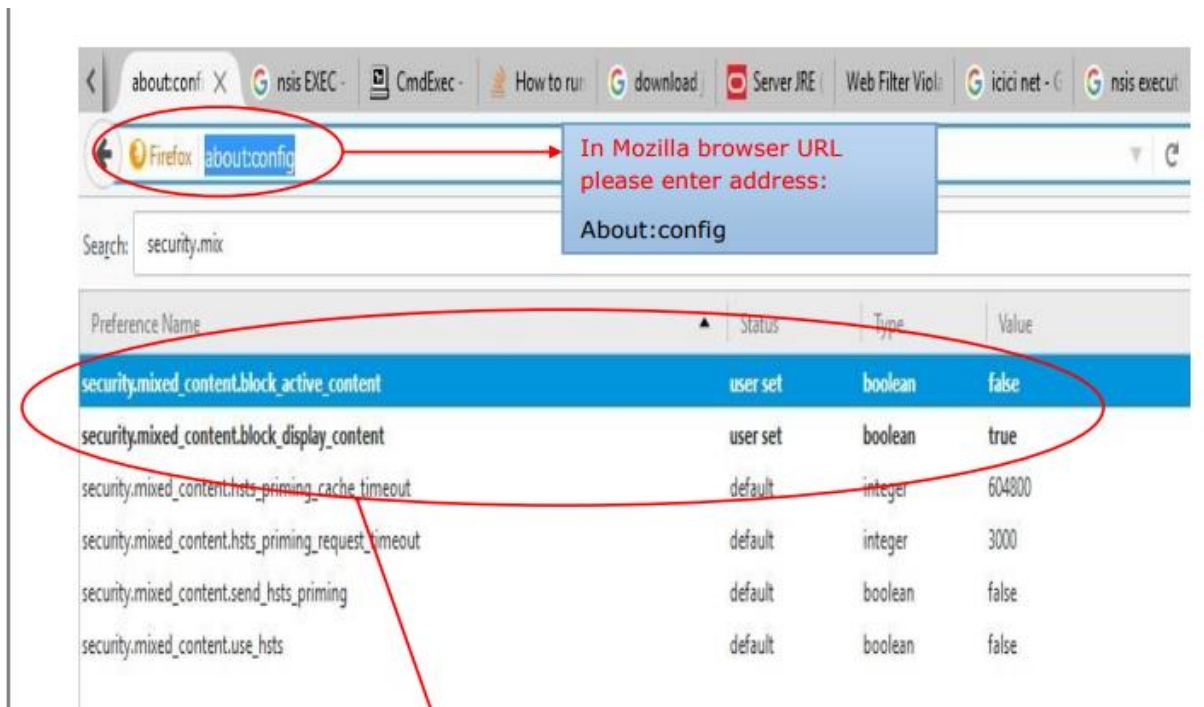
about:confi | nsis EXEC - | CmdExec - | How to rur | download | Server JRE ( | Web Filter Viola | icici net - G | nsis execut

Firefox about:config

In Mozilla browser URL please enter address:

About:config

Search: security.mix

| Preference Name | Status | Type | Value |
|---|---|---|---|
| security.mixed_content.block_active_content | user set | boolean | false |
| security.mixed_content.block_display_content | user set | boolean | true |
| security.mixed_content.hsts_priming_cache_timeout | default | integer | 604800 |
| security.mixed_content.hsts_priming_request_timeout | default | integer | 3000 |
| security.mixed_content.send_hsts_priming | default | boolean | false |
| security.mixed_content.use_hsts | default | boolean | false |